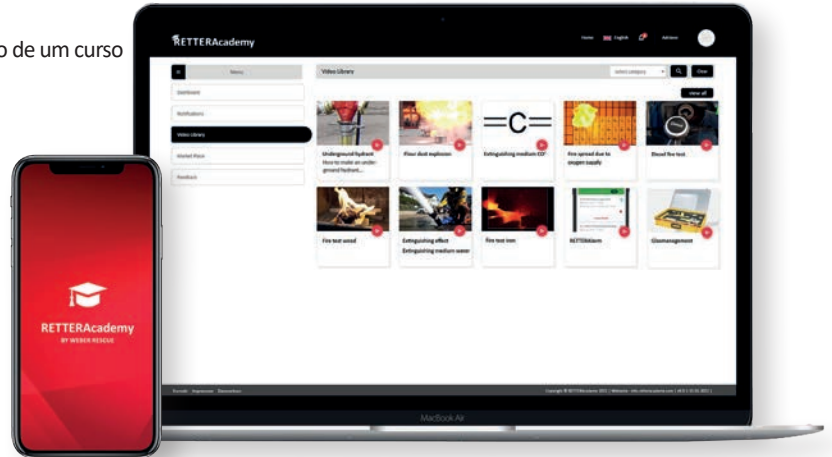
o de um curso

RETTERAcademy

Home English Advisee

Menu

Dashboard

Notifications

Video Library

Market Place

Feedback

Video Library

Select category

Clear

view all

Underground hydrant
How to make an underground hydrant...

Flour dust explosion

Extinguishing medium CO²

Fire spread due to oxygen supply

Diesel fire test

Fire test wood

Extinguishing effect
Extinguishing medium water

Fire test iron

RETTERAlarm

Glasmanagement

Kontakt Impressum Datenschutz

Copyright © RETTERAcademy 2022 | Website - info.retteracademy.com | v8.0 | 10.10.2022 |

MacBook Air

RETTERAcademy
BY WEBER RESCUE